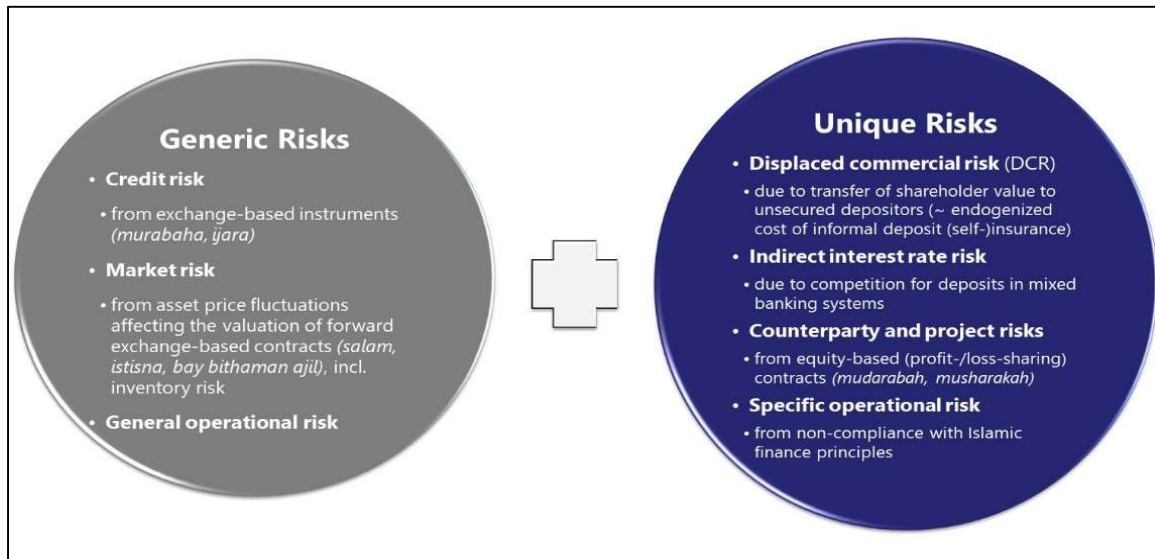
Generic Risks

• Credit risk

• from exchange-based instruments *(murabaha, ijara)*

• Market risk

• from asset price fluctuations affecting the valuation of forward exchange-based contracts *(salam, istisna, bay bithaman ajil)*, incl. inventory risk

• General operational risk

Unique Risks

• Displaced commercial risk (DCR)

• due to transfer of shareholder value to unsecured depositors (~ endogenized cost of informal deposit (self-)insurance)

• Indirect interest rate risk

• due to competition for deposits in mixed banking systems

• Counterparty and project risks

• from equity-based (profit-/loss-sharing) contracts *(mudarabah, musharakah)*

• Specific operational risk

• from non-compliance with Islamic finance principles